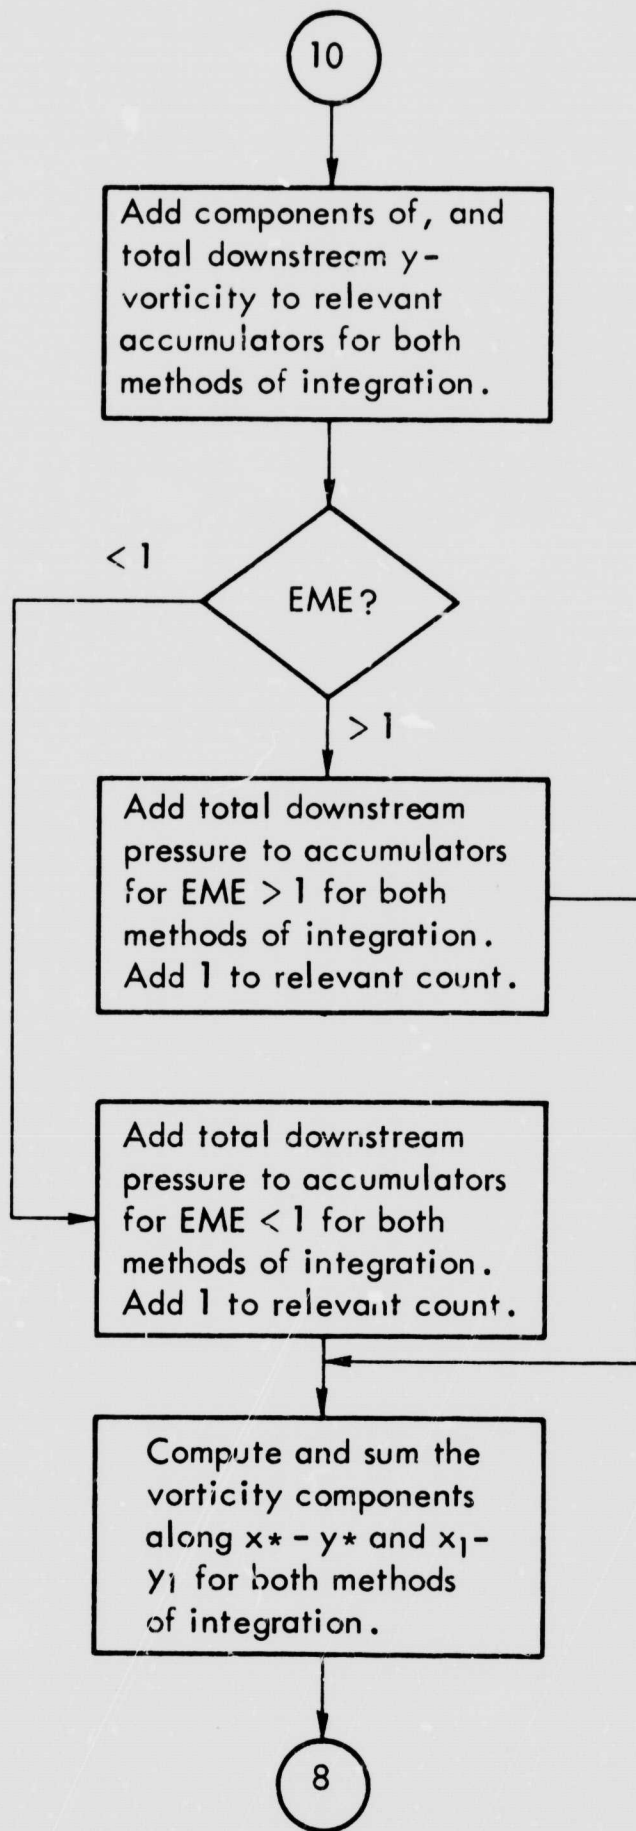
10

Add components of, and total downstream y-vorticity to relevant accumulators for both methods of integration.

< 1

EME?

> 1

Add total downstream pressure to accumulators for EME > 1 for both methods of integration. Add 1 to relevant count.

Add total downstream pressure to accumulators for EME < 1 for both methods of integration. Add 1 to relevant count.

Compute and sum the vorticity components along $x* - y*$ and $x_1 - y_1$ for both methods of integration.

8